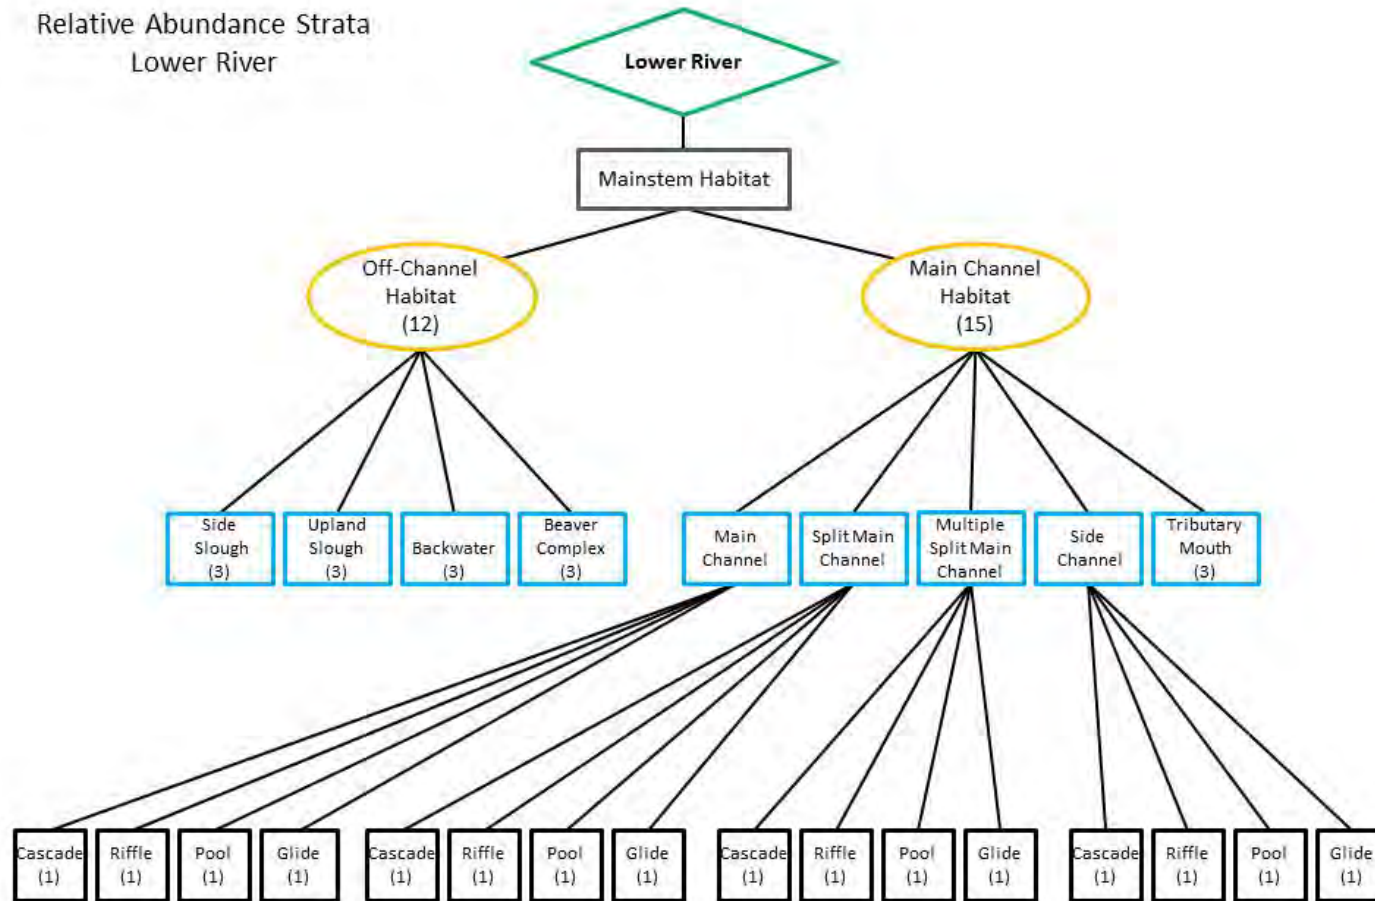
Relative Abundance Strata
Lower River

Lower River

Mainstem Habitat

Off-Channel Habitat (12)

Main Channel Habitat (15)

Side Slough (3)

Upland Slough (3)

Backwater (3)

Beaver Complex (3)

Main Channel

Split Main Channel

Multiple Split Main Channel

Side Channel

Tributary Mouth (3)

Cascade (1)

Riffle (1)

Pool (1)

Glide (1)

Cascade (1)

Riffle (1)

Pool (1)

Glide (1)

Cascade (1)

Riffle (1)

Pool (1)

Glide (1)

Cascade (1)

Riffle (1)

Pool (1)

Glide (1)